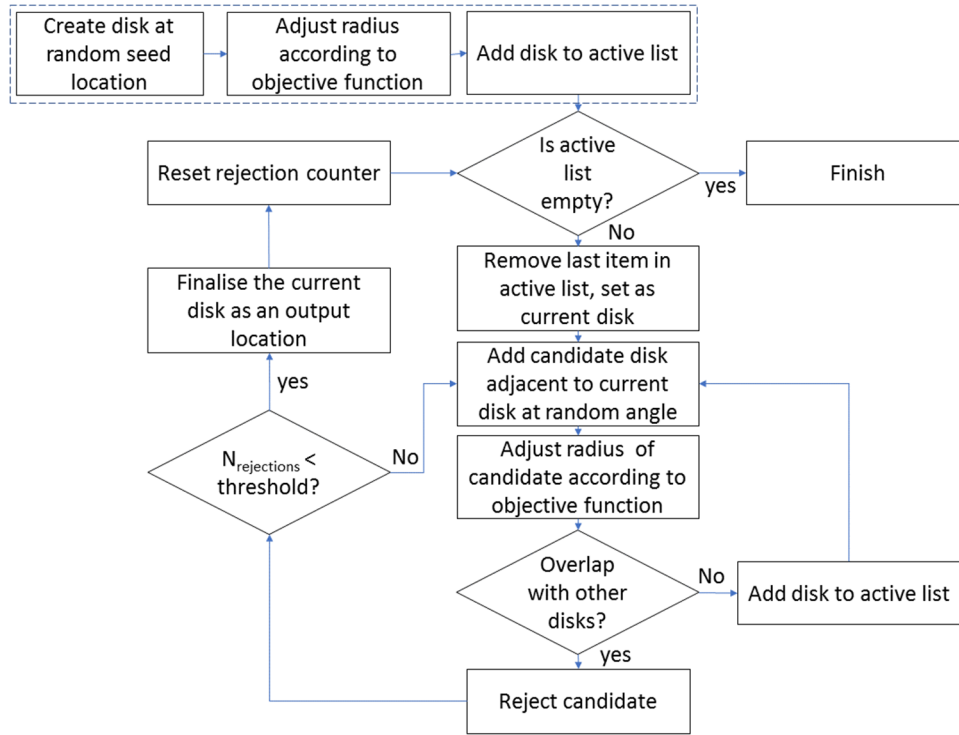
Create disk at random seed location

Adjust radius according to objective function

Add disk to active list

Reset rejection counter

Is active list empty?

yes

Finish

No

Remove last item in active list, set as current disk

Finalise the current disk as an output location

yes

Add candidate disk adjacent to current disk at random angle

$N_{rejections}$ < threshold?

No

Adjust radius of candidate according to objective function

Overlap with other disks?

No

Add disk to active list

yes

Reject candidate